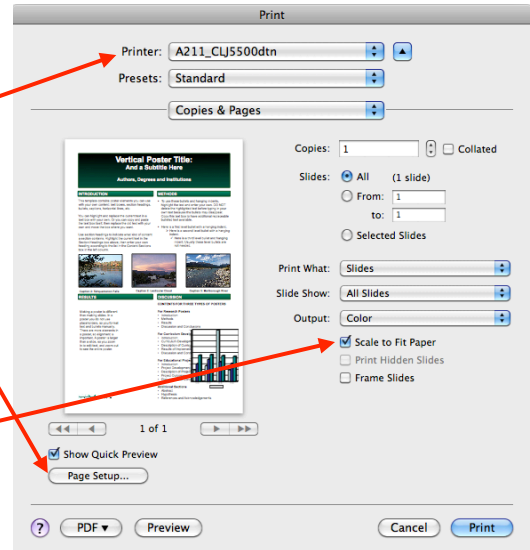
Print

Printer: A211_CLJ5500dtn

Presets: Standard

Copies & Pages

Vertical Poster Title:
And a Subtitle Here

Authors, Degrees and Institutions

INTRODUCTION

METHODS

RESULTS

DISCUSSION

1 of 1

Show Quick Preview

Page Setup...

Copies: 1

Collated

Slides: All (1 slide)

From: 1

to: 1

Selected Slides

Print What: Slides

Slide Show: All Slides

Output: Color

Scale to Fit Paper

Print Hidden Slides

Frame Slides

?

PDF ▾

Preview

Cancel

Print